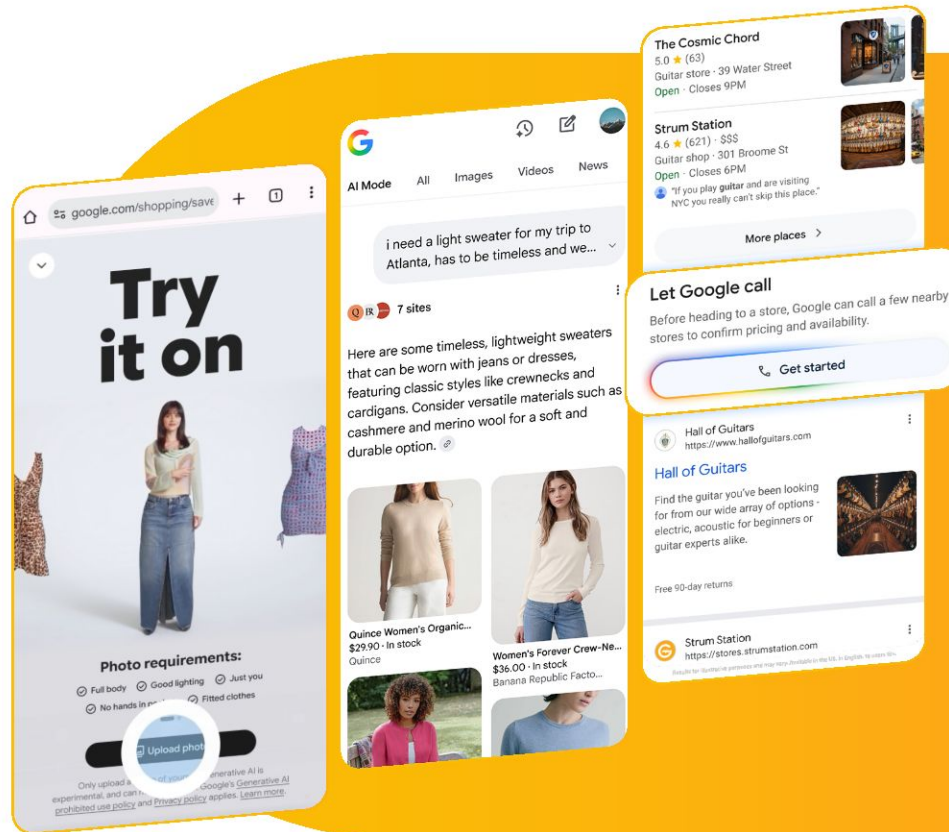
google.com/shopping/save

1

Try it on

Photo requirements:

Full body Good lighting Just you

No hands in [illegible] Fitted clothes

Upload photo

Only upload a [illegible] of your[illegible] Generative AI is experimental, and can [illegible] Google's Generative AI prohibited use policy and Privacy policy applies. Learn more.

G

AI Mode All Images Videos News

i need a light sweater for my trip to Atlanta, has to be timeless and we...

7 sites

Here are some timeless, lightweight sweaters that can be worn with jeans or dresses, featuring classic styles like crewnecks and cardigans. Consider versatile materials such as cashmere and merino wool for a soft and durable option.

Quince Women's Organic...
$29.90 · In stock
Quince

Women's Forever Crew-Ne...
$36.00 · In stock
Banana Republic Facto...

The Cosmic Chord
5.0 ★ (63)
Guitar store · 39 Water Street
Open · Closes 9PM

Strum Station
4.6 ★ (621) · $$$
Guitar shop · 301 Broome St
Open · Closes 6PM
"If you play guitar and are visiting NYC you really can't skip this place."

More places

Let Google call

Before heading to a store, Google can call a few nearby stores to confirm pricing and availability.

Get started

Hall of Guitars
https://www.hallofguitars.com

Hall of Guitars

Find the guitar you've been looking for from our wide array of options - electric, acoustic for beginners or guitar experts alike.

Free 90-day returns

Strum Station
https://stores.strumstation.com

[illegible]